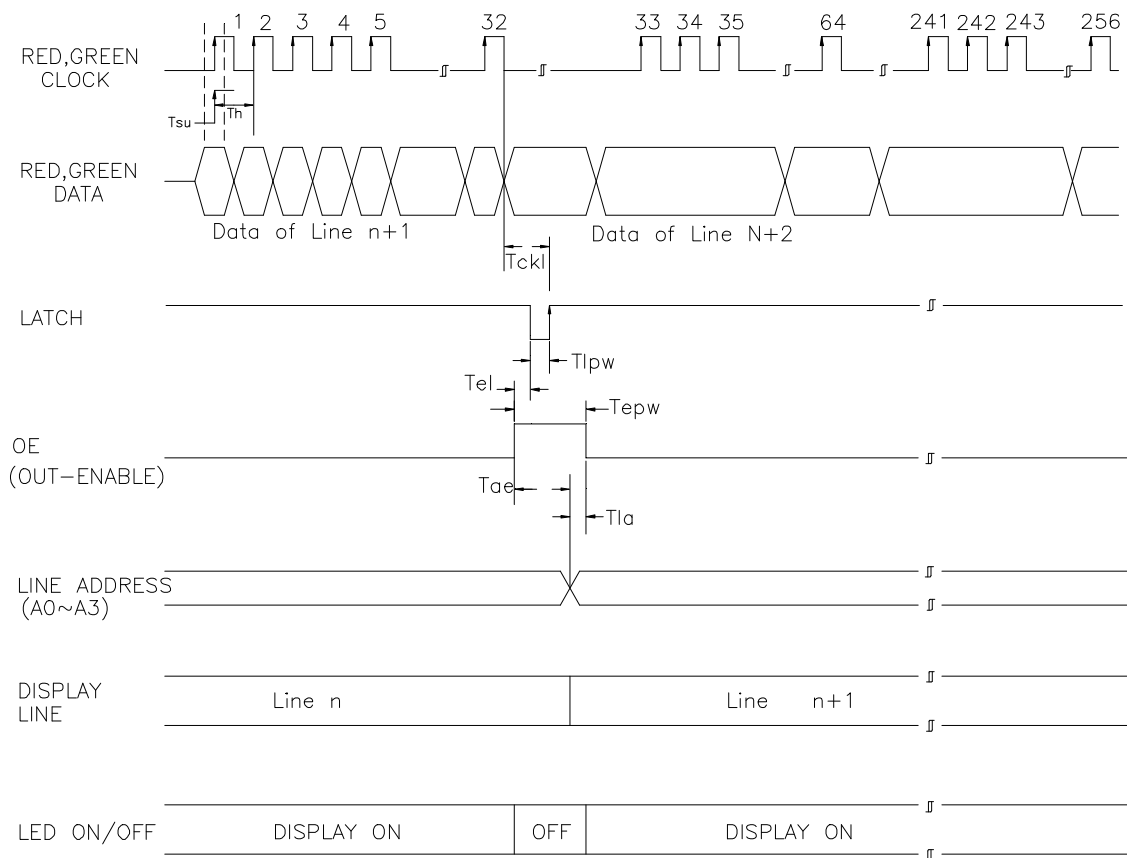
RED,GREEN CLOCK

1 2 3 4 5 32 33 34 35 64 241 242 243 256

Tsu

Th

RED,GREEN DATA

Data of Line n+1

Data of Line N+2

Tckl

LATCH

Tlpw

Tel

Tepw

OE (OUT-ENABLE)

Tae

Tla

LINE ADDRESS (A0~A3)

DISPLAY LINE

Line n

Line n+1

LED ON/OFF

DISPLAY ON

OFF

DISPLAY ON